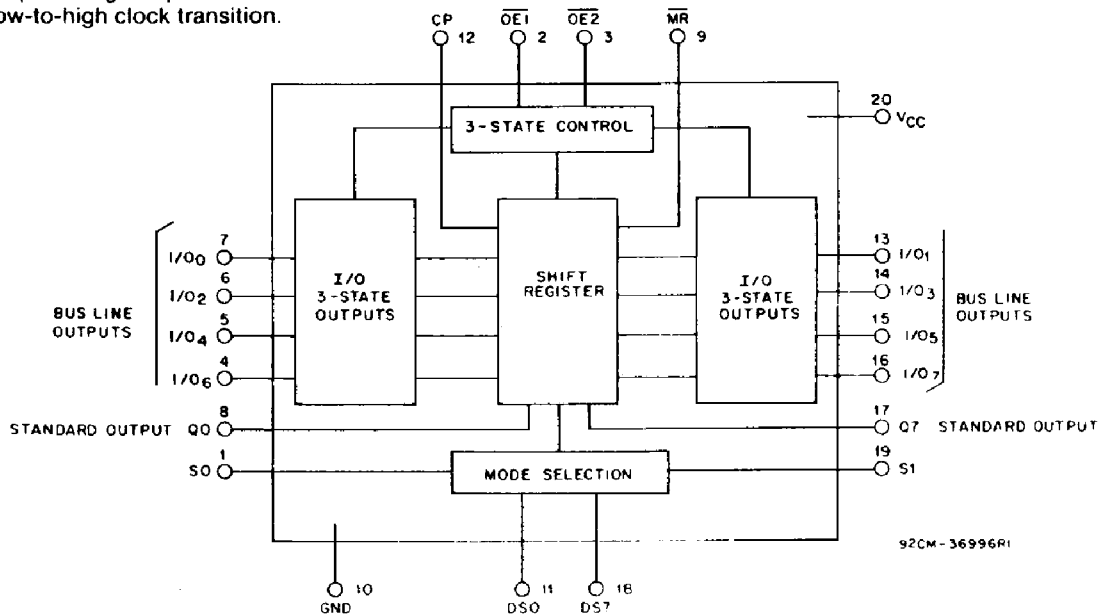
ow-to-high clock transition.

CP 12
$\overline{OE1}$ 2
$\overline{OE2}$ 3
$\overline{MR}$ 9

3-STATE CONTROL

20 $V_{CC}$

BUS LINE OUTPUTS

7 $I/O_0$
6 $I/O_2$
5 $I/O_4$
4 $I/O_6$

I/O 3-STATE OUTPUTS

SHIFT REGISTER

I/O 3-STATE OUTPUTS

13 $I/O_1$
14 $I/O_3$
15 $I/O_5$
16 $I/O_7$

BUS LINE OUTPUTS

STANDARD OUTPUT Q0 8

17 Q7 STANDARD OUTPUT

1 S0

MODE SELECTION

19 S1

92CM-36996R1

10 GND
11 DS0
18 DS7